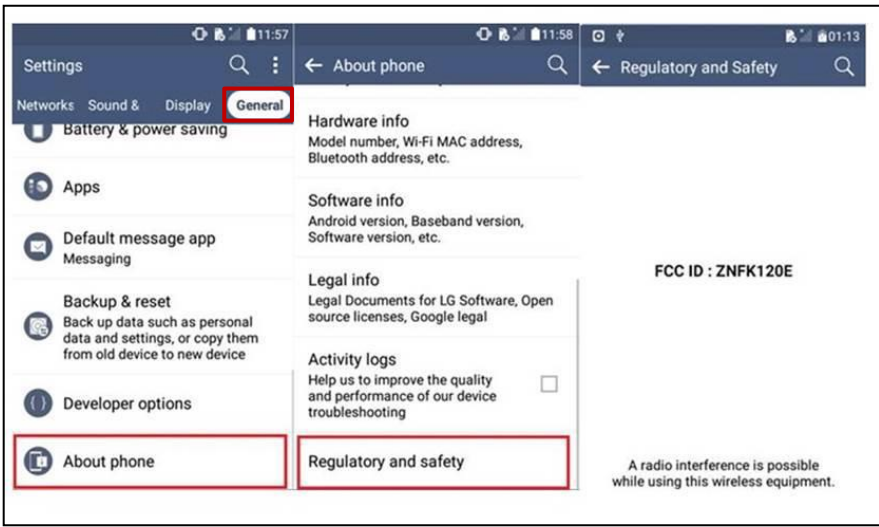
11:57

Settings

Networks Sound & Display General

Battery & power saving

Apps

Default message app
Messaging

Backup & reset
Back up data such as personal data and settings, or copy them from old device to new device

Developer options

About phone

11:58

About phone

Hardware info
Model number, Wi-Fi MAC address, Bluetooth address, etc.

Software info
Android version, Baseband version, Software version, etc.

Legal info
Legal Documents for LG Software, Open source licenses, Google legal

Activity logs
Help us to improve the quality and performance of our device troubleshooting

Regulatory and safety

01:13

Regulatory and Safety

FCC ID : ZNFK120E

A radio interference is possible while using this wireless equipment.